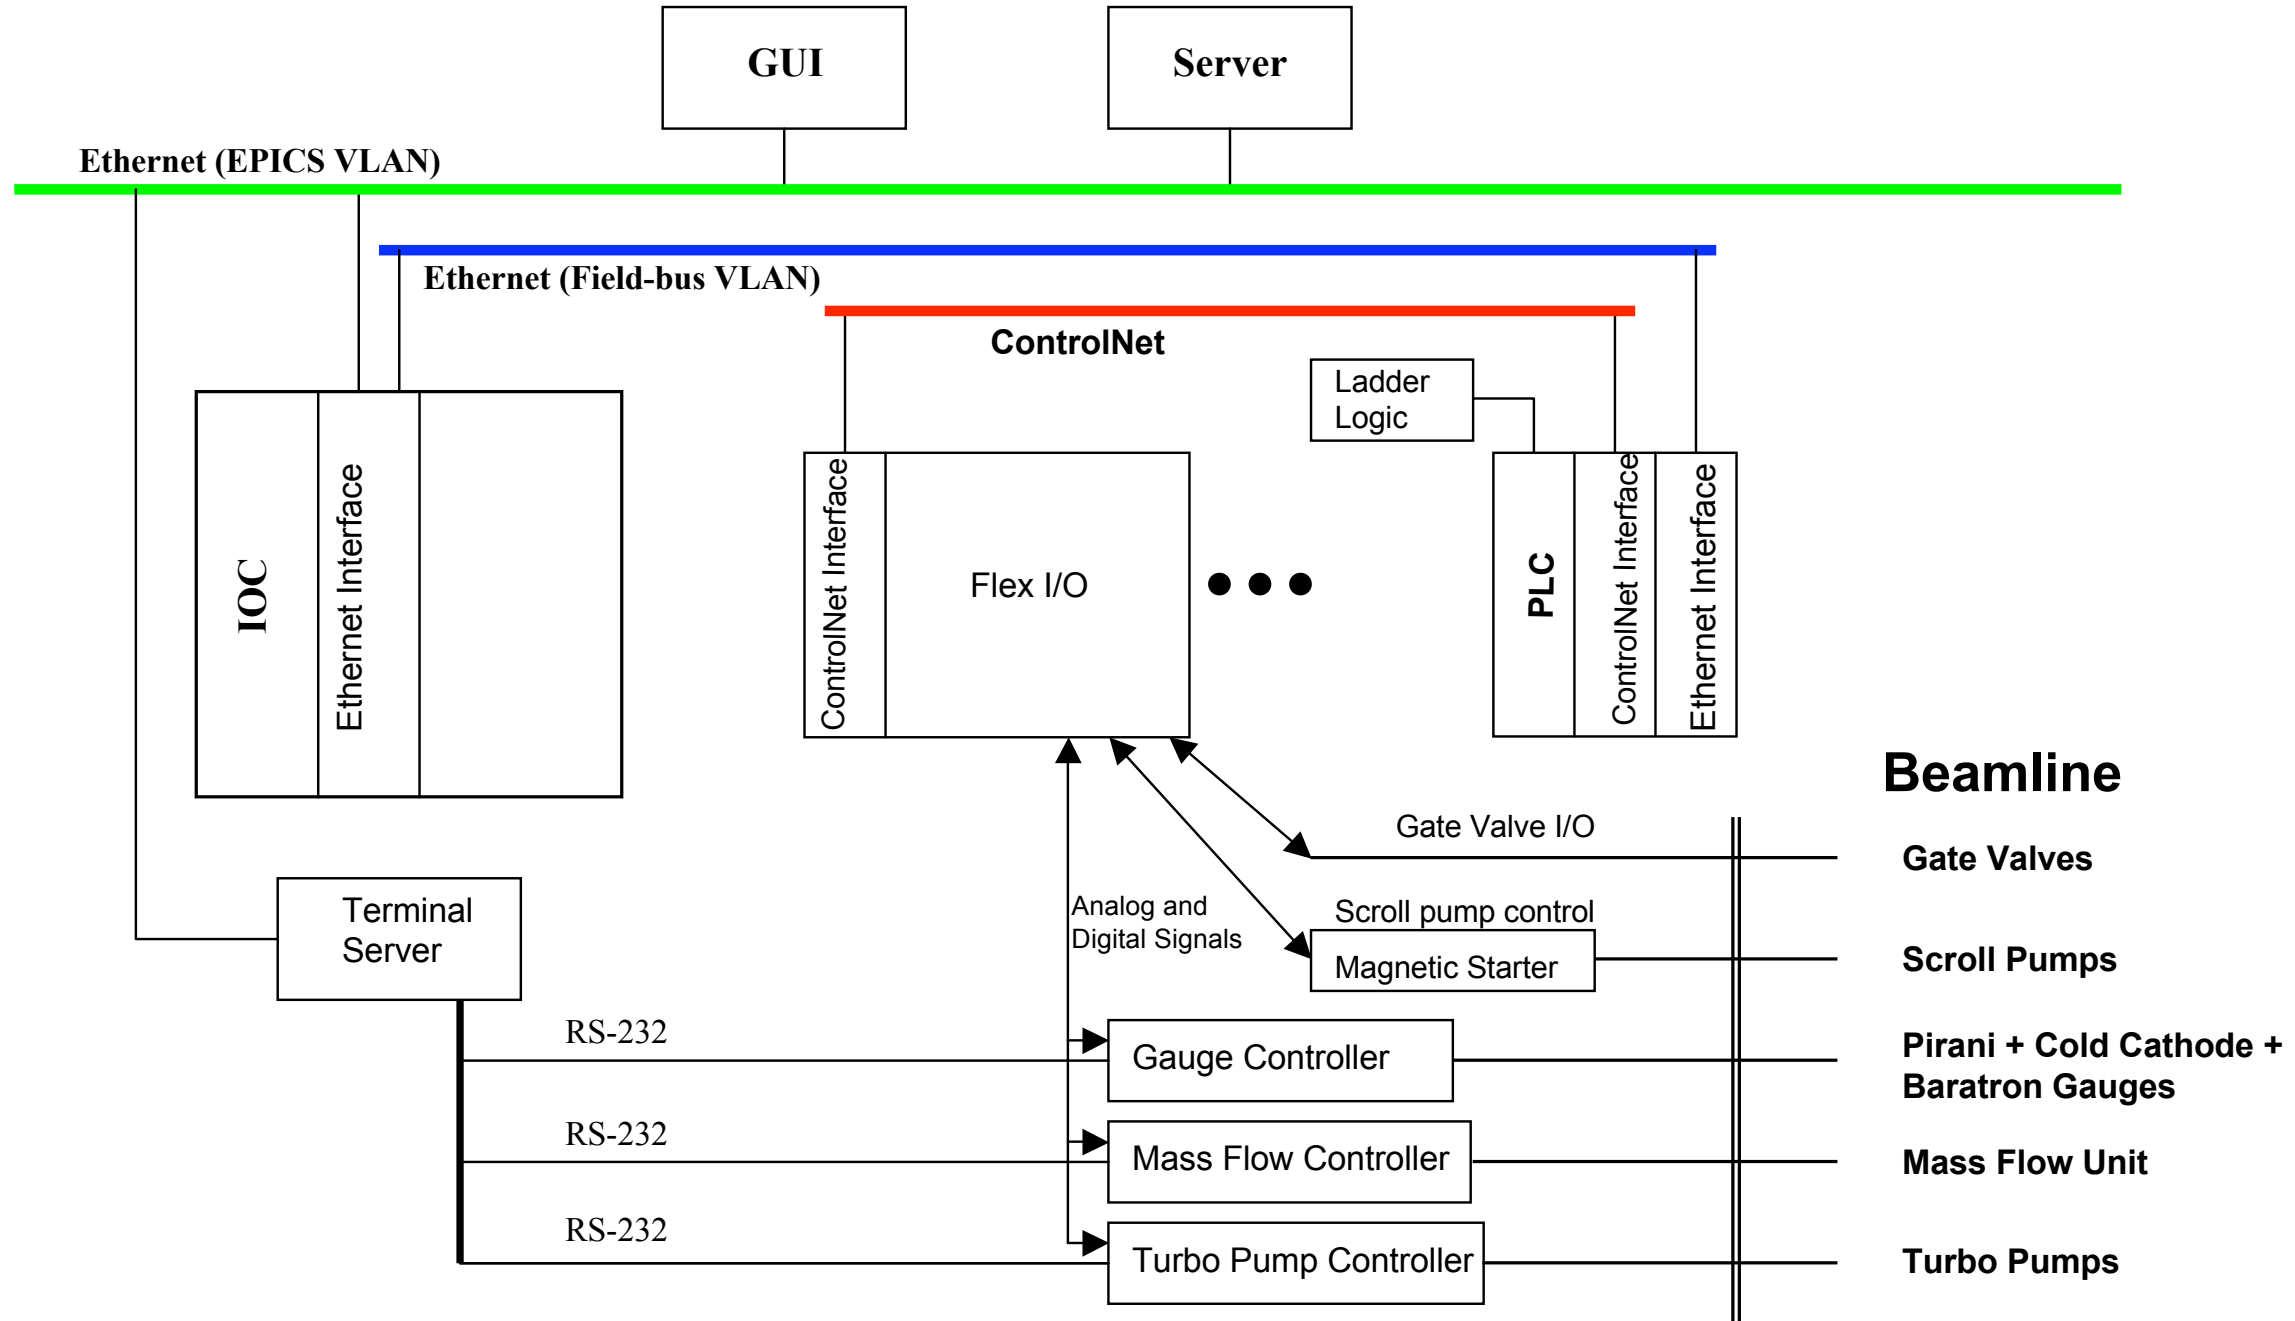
GUI

Server

Ethernet (EPICS VLAN)

Ethernet (Field-bus VLAN)

ControlNet

Ladder Logic

IOC

Ethernet Interface

ControlNet Interface

Flex I/O

PLC

ControlNet Interface

Ethernet Interface

Beamline

Gate Valve I/O

Gate Valves

Analog and Digital Signals

Scroll pump control

Magnetic Starter

Scroll Pumps

Terminal Server

RS-232

Gauge Controller

Pirani + Cold Cathode + Baratron Gauges

RS-232

Mass Flow Controller

Mass Flow Unit

RS-232

Turbo Pump Controller

Turbo Pumps